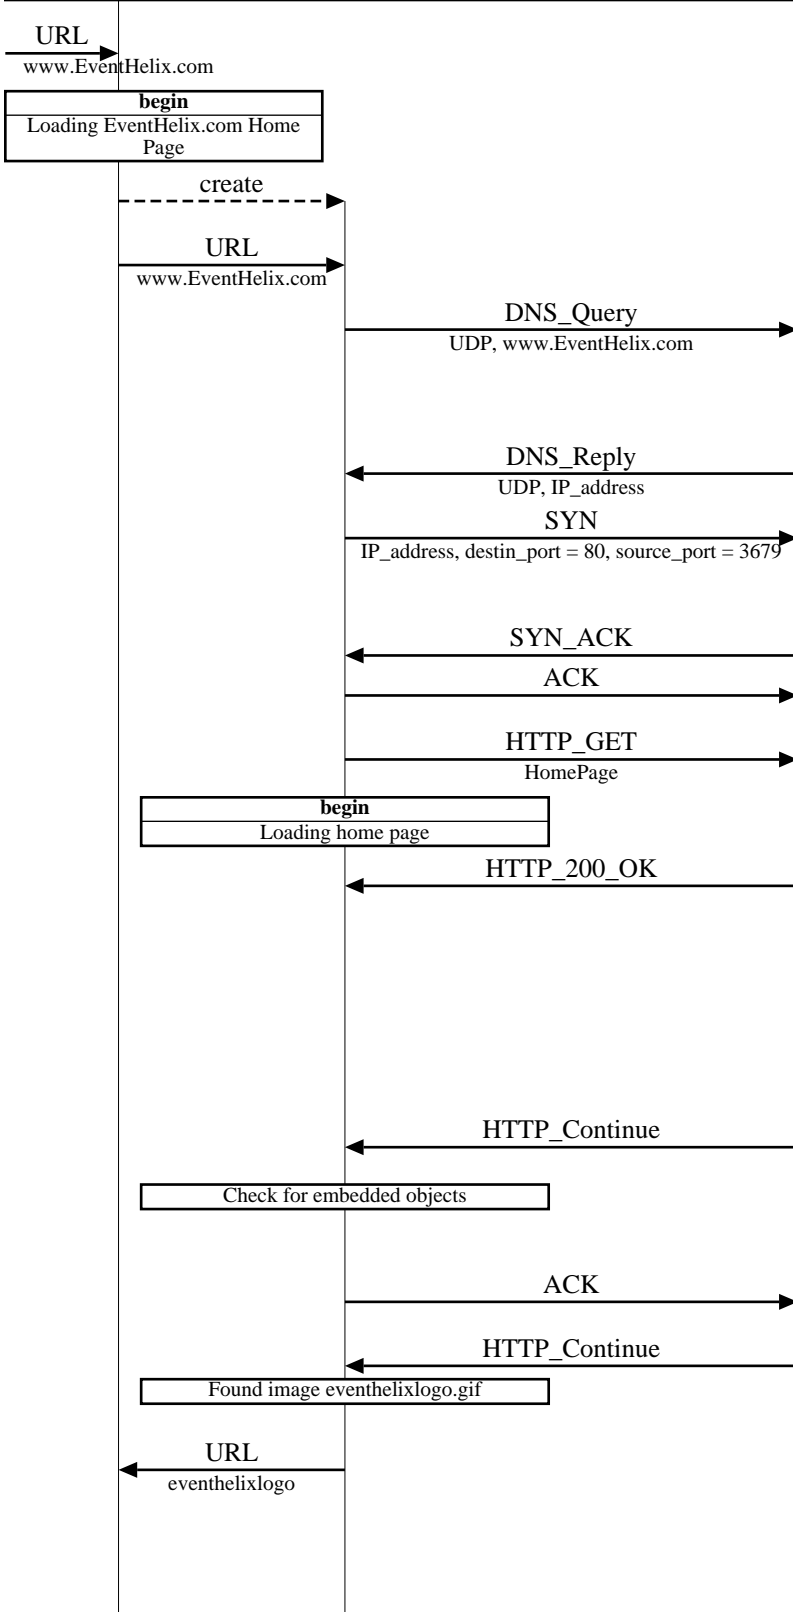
URL
www.EventHelix.com

begin
Loading EventHelix.com Home Page

create

URL
www.EventHelix.com

DNS_Query
UDP, www.EventHelix.com

DNS_Reply
UDP, IP_address

SYN
IP_address, destin_port = 80, source_port = 3679

SYN_ACK

ACK

HTTP_GET
HomePage

begin
Loading home page

HTTP_200_OK

HTTP_Continue

Check for embedded objects

ACK

HTTP_Continue

Found image eventhelixlogo.gif

URL
eventhelixlogo